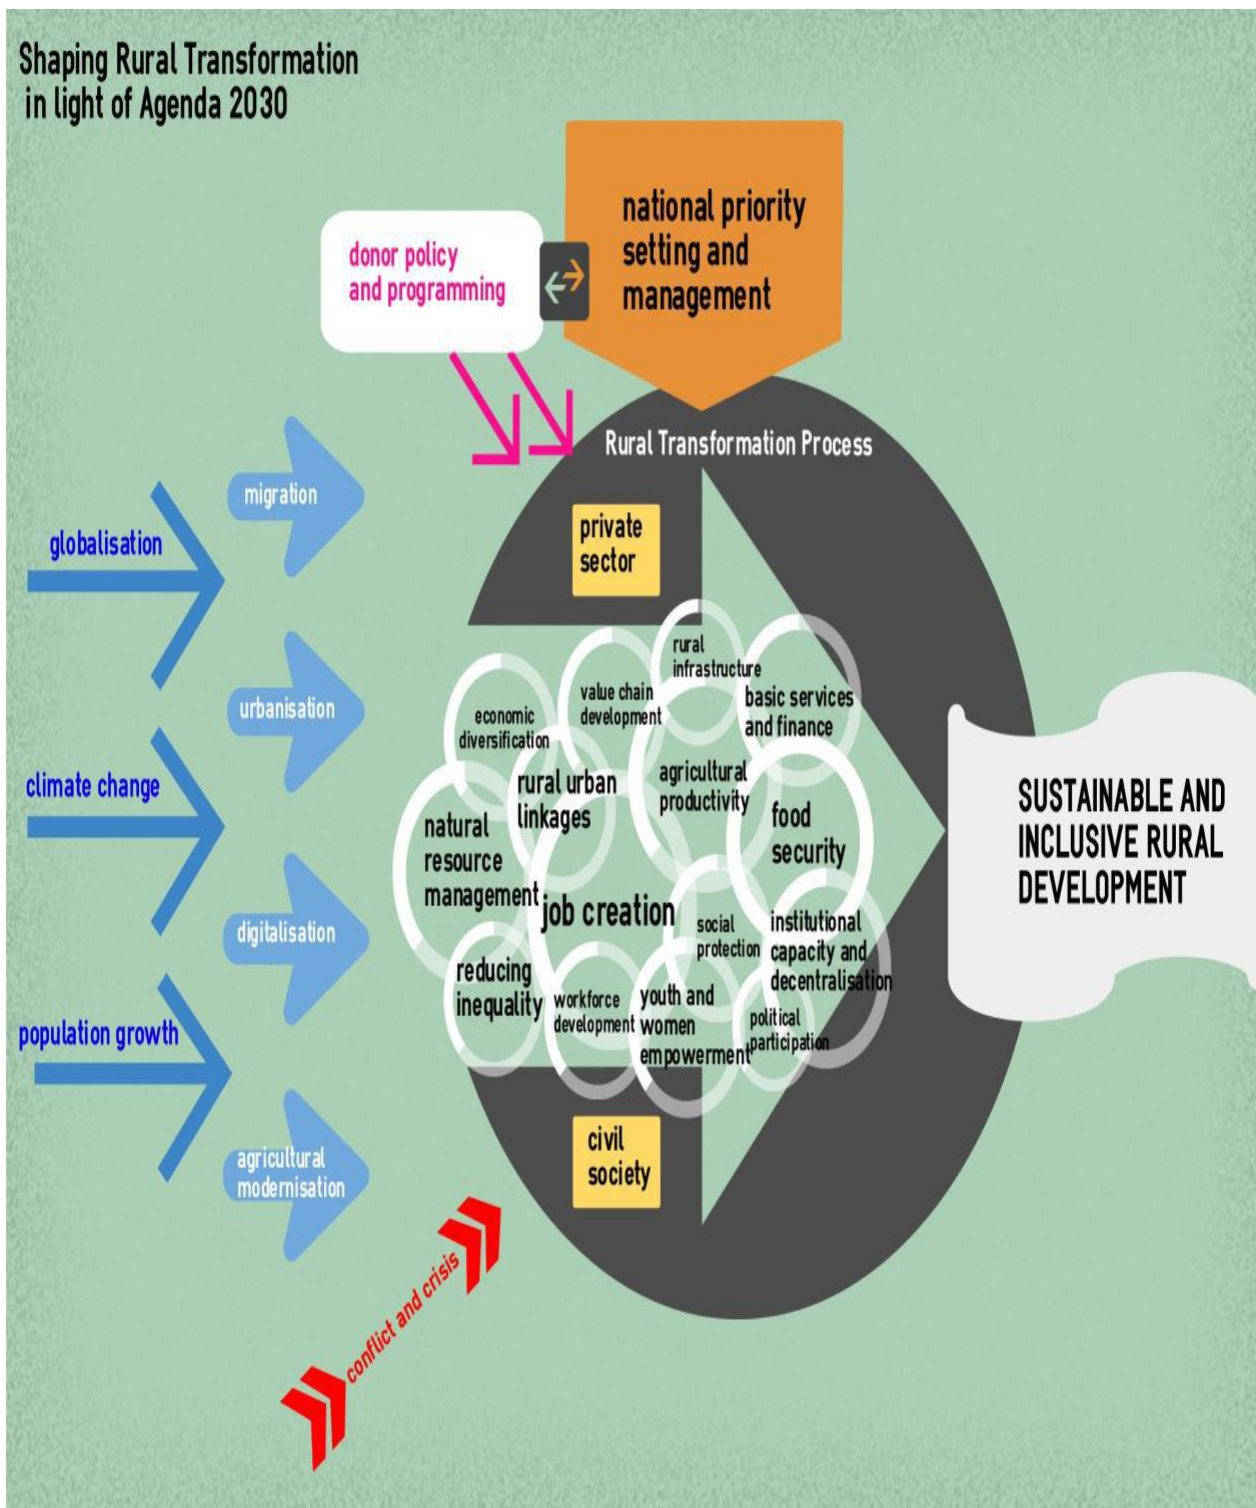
Shaping Rural Transformation in light of Agenda 2030

donor policy and programming

national priority setting and management

Rural Transformation Process

globalisation

migration

urbanisation

climate change

digitalisation

population growth

agricultural modernisation

private sector

rural infrastructure

value chain development

basic services and finance

economic diversification

rural urban linkages

agricultural productivity

food security

natural resource management

job creation

social protection

institutional capacity and decentralisation

reducing inequality

workforce development

youth and women empowerment

political participation

civil society

conflict and crisis

SUSTAINABLE AND INCLUSIVE RURAL DEVELOPMENT